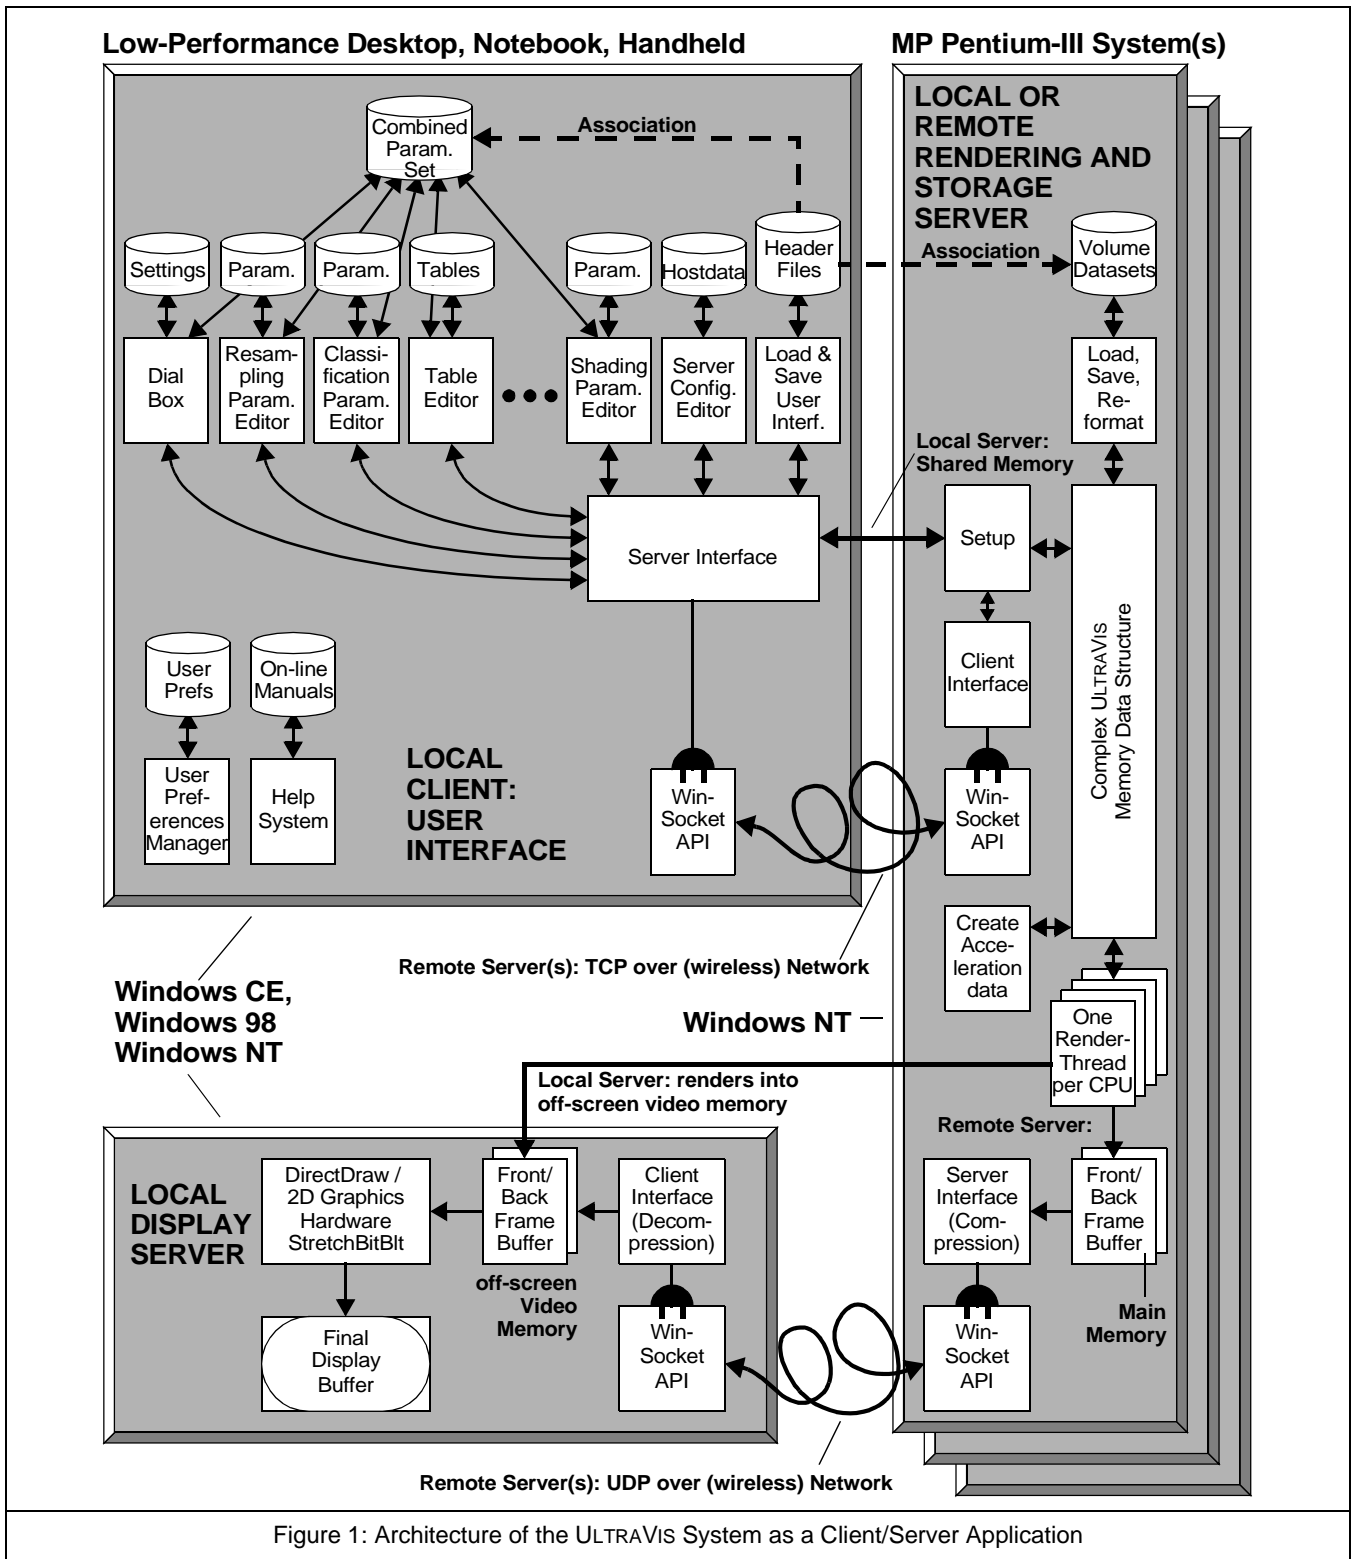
Low-Performance Desktop, Notebook, Handheld

MP Pentium-III System(s)

LOCAL OR REMOTE RENDERING AND STORAGE SERVER

Combined Param. Set

Association

Settings

Param.

Param.

Tables

Param.

Hostdata

Header Files

Association

Volume Datasets

Dial Box

Resampling Param. Editor

Classification Param. Editor

Table Editor

Shading Param. Editor

Server Config. Editor

Load & Save User Interf.

Load, Save, Reformat

Local Server: Shared Memory

Server Interface

Setup

Complex ULTRAVIS Memory Data Structure

Client Interface

User Prefs

On-line Manuals

User Preferences Manager

Help System

LOCAL CLIENT: USER INTERFACE

Win-Socket API

Win-Socket API

Create Acceleration data

Remote Server(s): TCP over (wireless) Network

Windows CE, Windows 98 Windows NT

Windows NT

One Render-Thread per CPU

Local Server: renders into off-screen video memory

Remote Server:

LOCAL DISPLAY SERVER

DirectDraw / 2D Graphics Hardware StretchBitBlt

Front/ Back Frame Buffer

Client Interface (Decompression)

Server Interface (Compression)

Front/ Back Frame Buffer

off-screen Video Memory

Main Memory

Final Display Buffer

Win-Socket API

Win-Socket API

Remote Server(s): UDP over (wireless) Network

Figure 1: Architecture of the ULTRAVIS System as a Client/Server Application